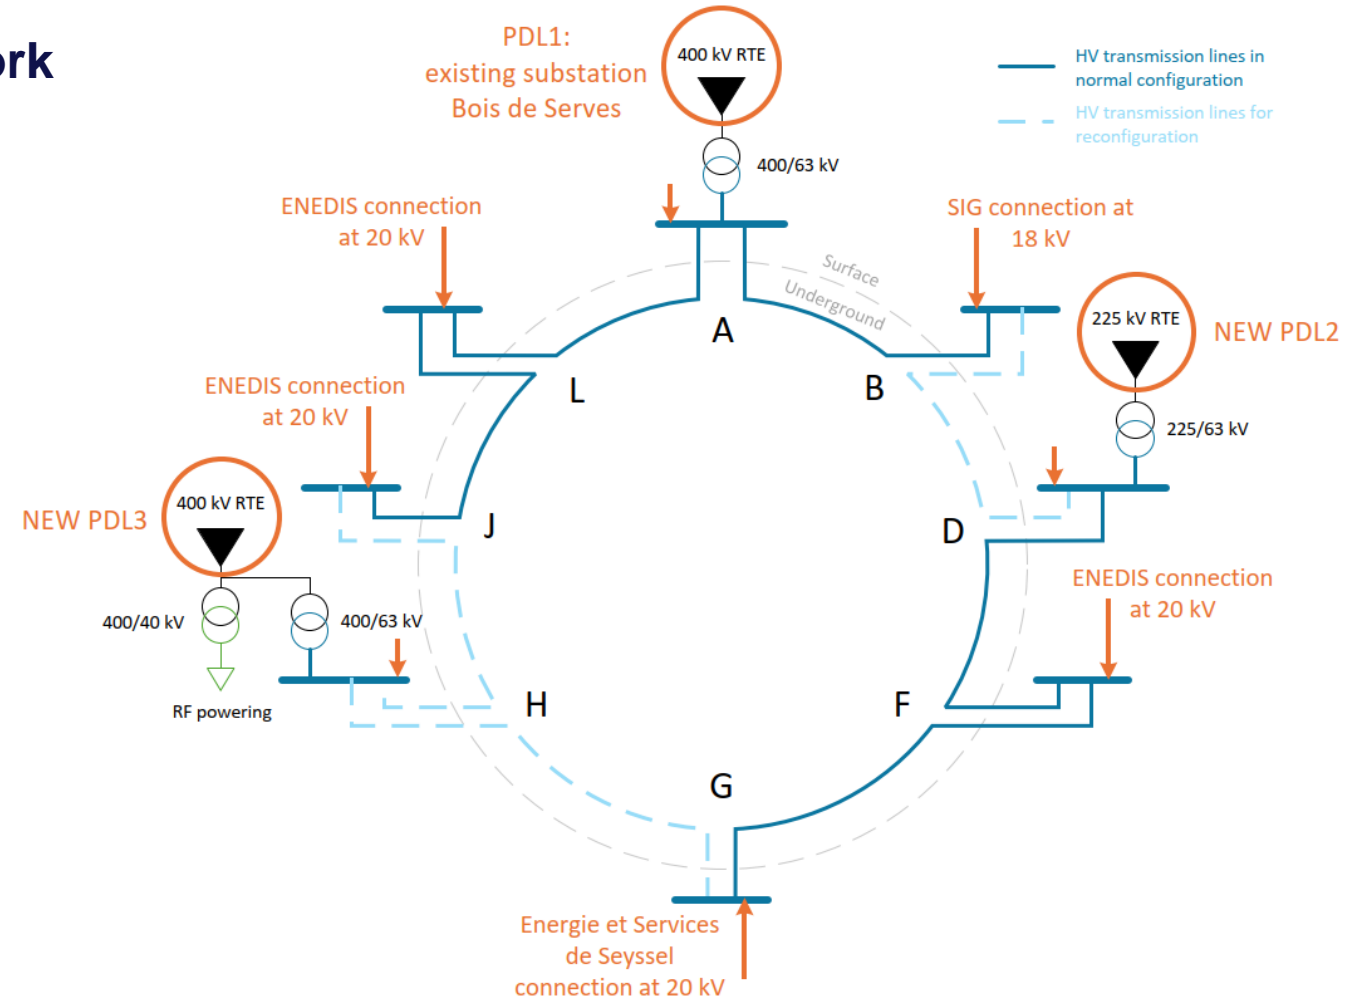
rk

PDL1:
existing substation
Bois de Serves

400 kV RTE

400/63 kV

HV transmission lines in normal configuration

HV transmission lines for reconfiguration

ENEDIS connection at 20 kV

SIG connection at 18 kV

Surface

Underground

A

225 kV RTE

NEW PDL2

L

B

225/63 kV

ENEDIS connection at 20 kV

400 kV RTE

NEW PDL3

J

D

ENEDIS connection at 20 kV

400/40 kV

400/63 kV

RF powering

H

F

G

Energie et Services de Seyssel connection at 20 kV